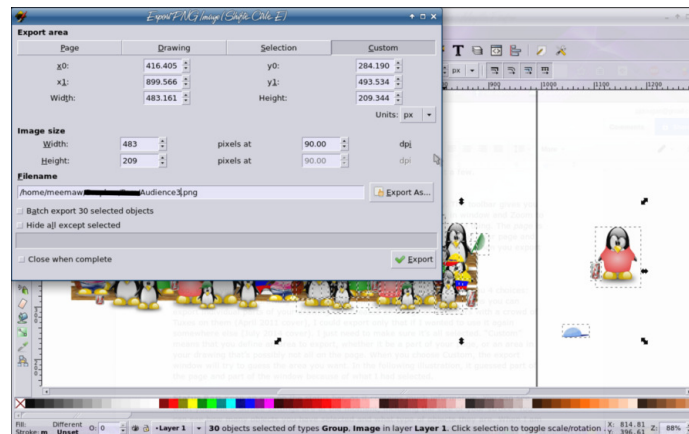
Export PNG Image (Shift+Ctrl+E)

Export area

Page | Drawing | Selection | Custom

x0: 416.405 | y0: 284.190
x1: 899.566 | y1: 493.534
Width: 483.161 | Height: 209.344

Units: px

Image size

Width: 483 | pixels at 90.00 dpi
Height: 209 | pixels at 90.00 dpi

Filename

/home/meemaw/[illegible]Audience3.png

Export As...

Batch export 30 selected objects

Hide all except selected

Close when complete

Export

px

900 | 1000 | 1100 | 1200

Fill: Different
Stroke: m Unset
O: 0
Layer 1
30 objects selected of types Group, Image in layer Layer 1. Click selection to toggle scale/rotation
X: 814.81
Y: 396.61
Z: 88%